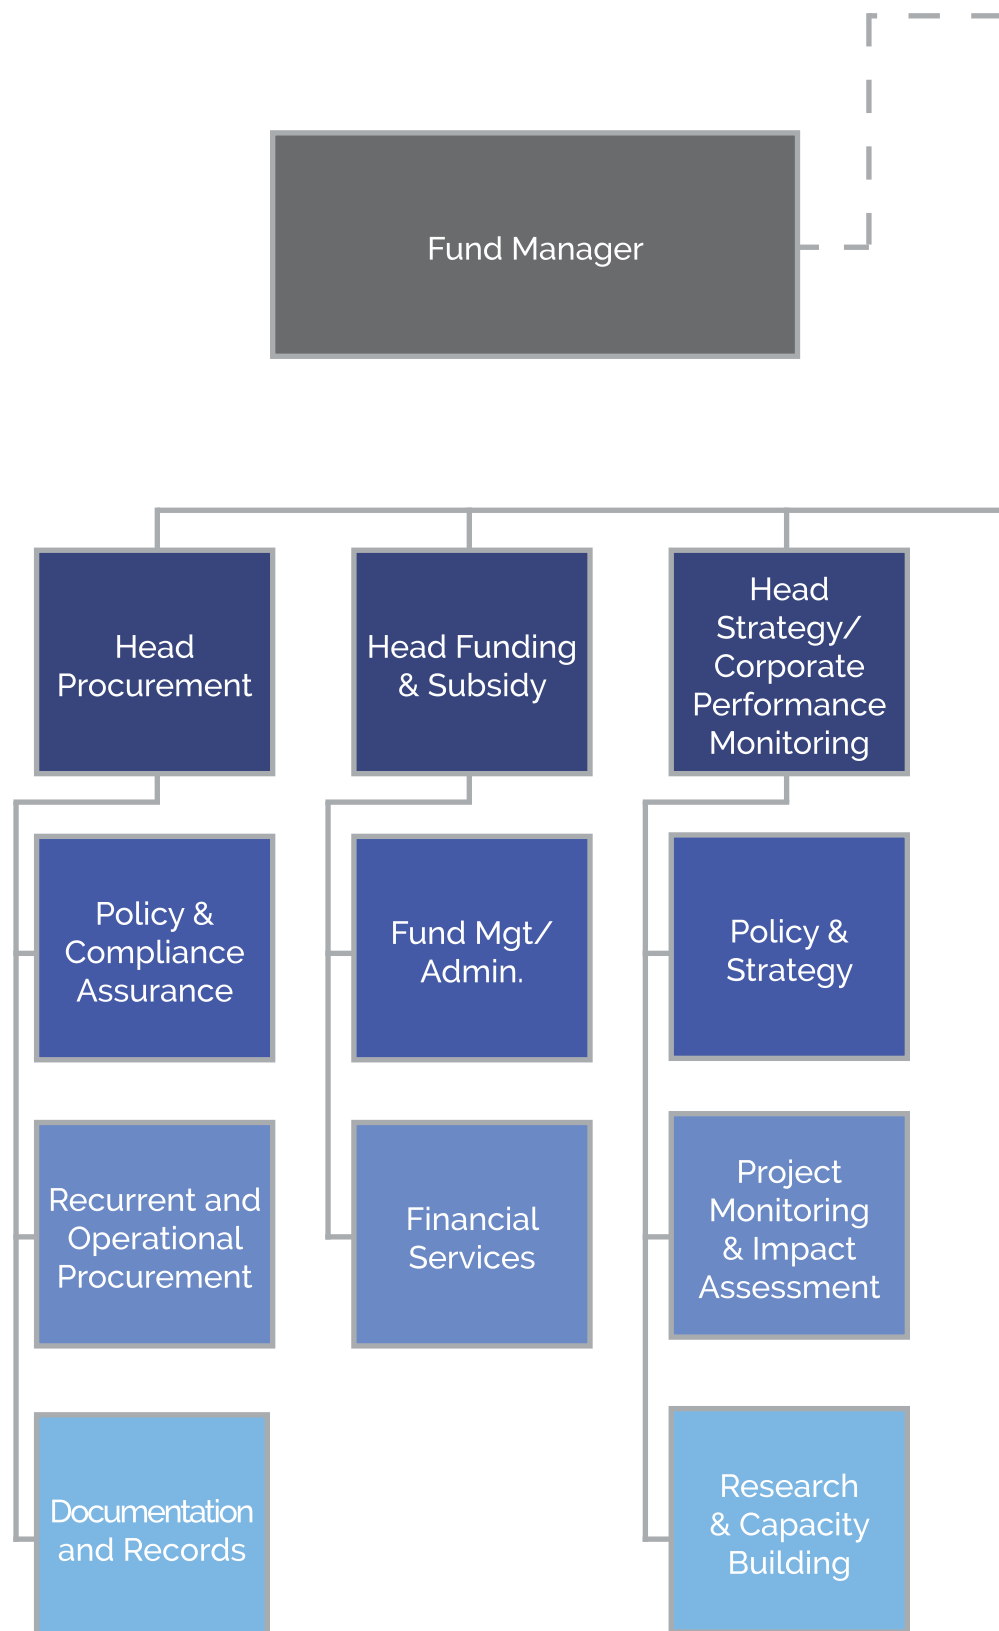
Fund Manager

Head Procurement

Head Funding & Subsidy

Head Strategy/ Corporate Performance Monitoring

Policy & Compliance Assurance

Fund Mgt/ Admin.

Policy & Strategy

Recurrent and Operational Procurement

Financial Services

Project Monitoring & Impact Assessment

Documentation and Records

Research & Capacity Building